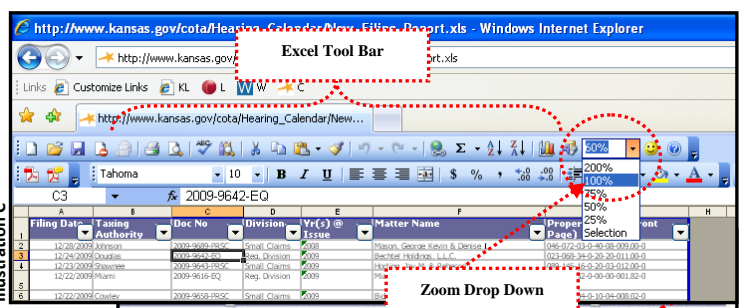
Illustration C

http://www.kansas.gov/cota/Hearing_Calendar/New_Filing_Report.xls - Windows Internet Explorer

http://www.kansas.gov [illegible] ort.xls

Excel Tool Bar

Links Customize Links KL L W W C

http://www.kansas.gov/cota/Hearing_Calendar/New...

60%

200%
100%
75%
50%
25%
Selection

Tahoma 10 B I U $ %

C3 fx 2009-9642-EQ

| | A | B | C | D | E | F | G | H |
|---|---|---|---|---|---|---|---|---|
| 1 | Filing Date | Taxing Authority | Doc No | Division | Yr(s) @ Issue | Matter Name | Prope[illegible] Page) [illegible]ont | |
| 2 | 12/28/2009 | Johnson | 2009-9689-PRSC | Small Claims | 2008 | Mason, George Kevin & Denise | 046-072-03-0-40-08-009.00-0 | |
| 3 | 12/24/2009 | Douglas | 2009-9642-EQ | Reg. Division | 2009 | Bechtel Holdings, L.L.C. | 023-068-34-0-20-20-011.00-0 | |
| 4 | 12/23/2009 | Shawnee | 2009-9643-PRSC | Small Claims | 2009 | H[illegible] | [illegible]6-0-20-03-012.00-0 | |
| 5 | 12/22/2009 | Miami | 2009-9616-EQ | Reg. Division | 2009 | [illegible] | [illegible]2-0-00-00-001.02-0 | |
| 6 | 12/22/2009 | Cowley | 2009-9658-PRSC | Small Claims | 2009 | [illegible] | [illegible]0-10-04-008.02-0 | |

Zoom Drop Down